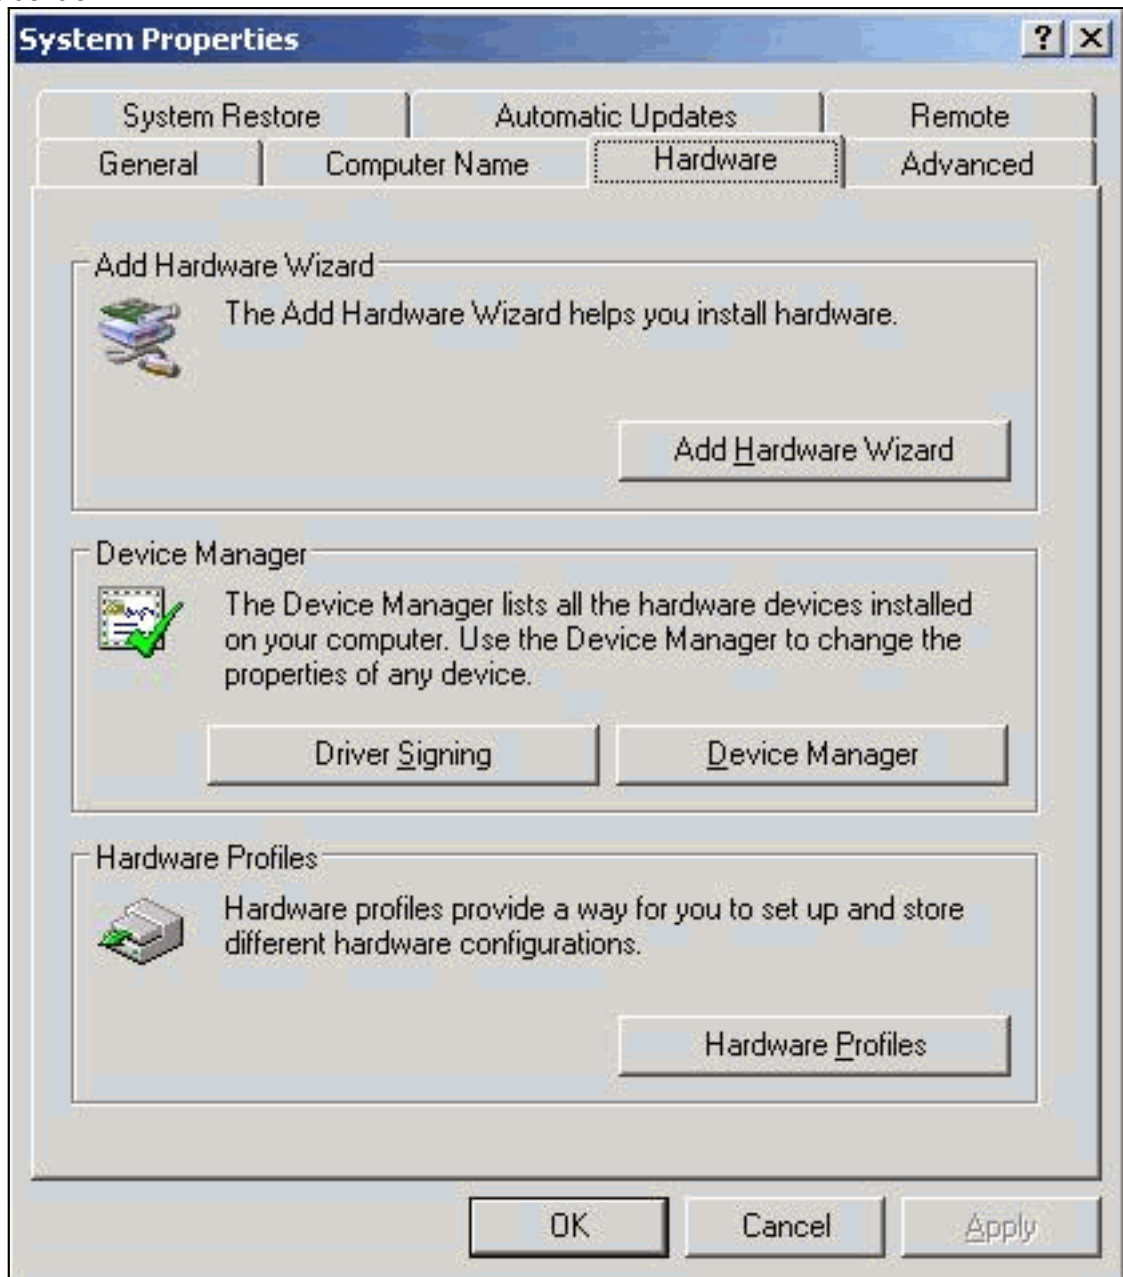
System Properties

?
X

System Restore
Automatic Updates
Remote
General
Computer Name
Hardware
Advanced

Add Hardware Wizard

The Add Hardware Wizard helps you install hardware.

Add Hardware Wizard

Device Manager

The Device Manager lists all the hardware devices installed on your computer. Use the Device Manager to change the properties of any device.

Driver Signing
Device Manager

Hardware Profiles

Hardware profiles provide a way for you to set up and store different hardware configurations.

Hardware Profiles

OK
Cancel
Apply